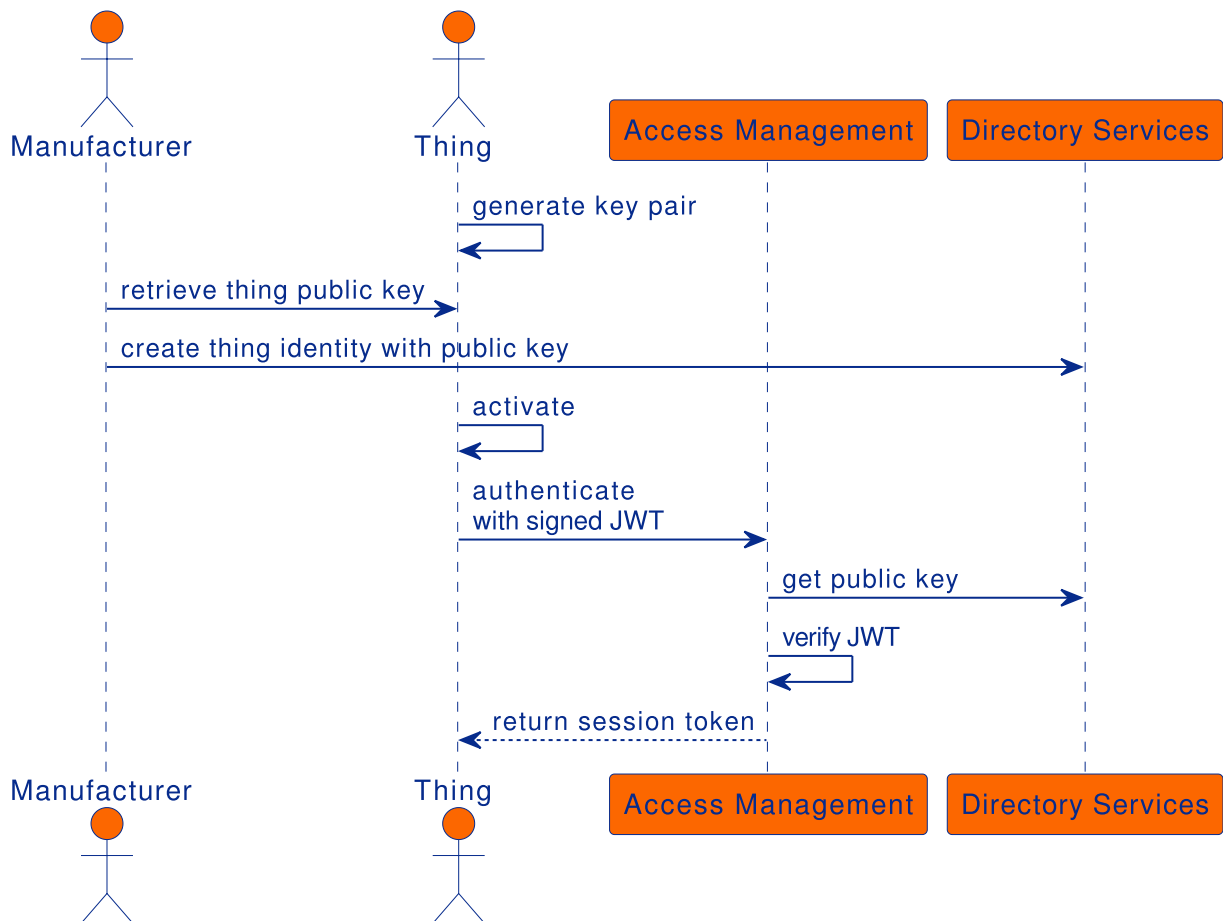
Manufacturer

Thing

Access Management

Directory Services

generate key pair

retrieve thing public key

create thing identity with public key

activate

authenticate
with signed JWT

get public key

verify JWT

return session token

Manufacturer

Thing

Access Management

Directory Services